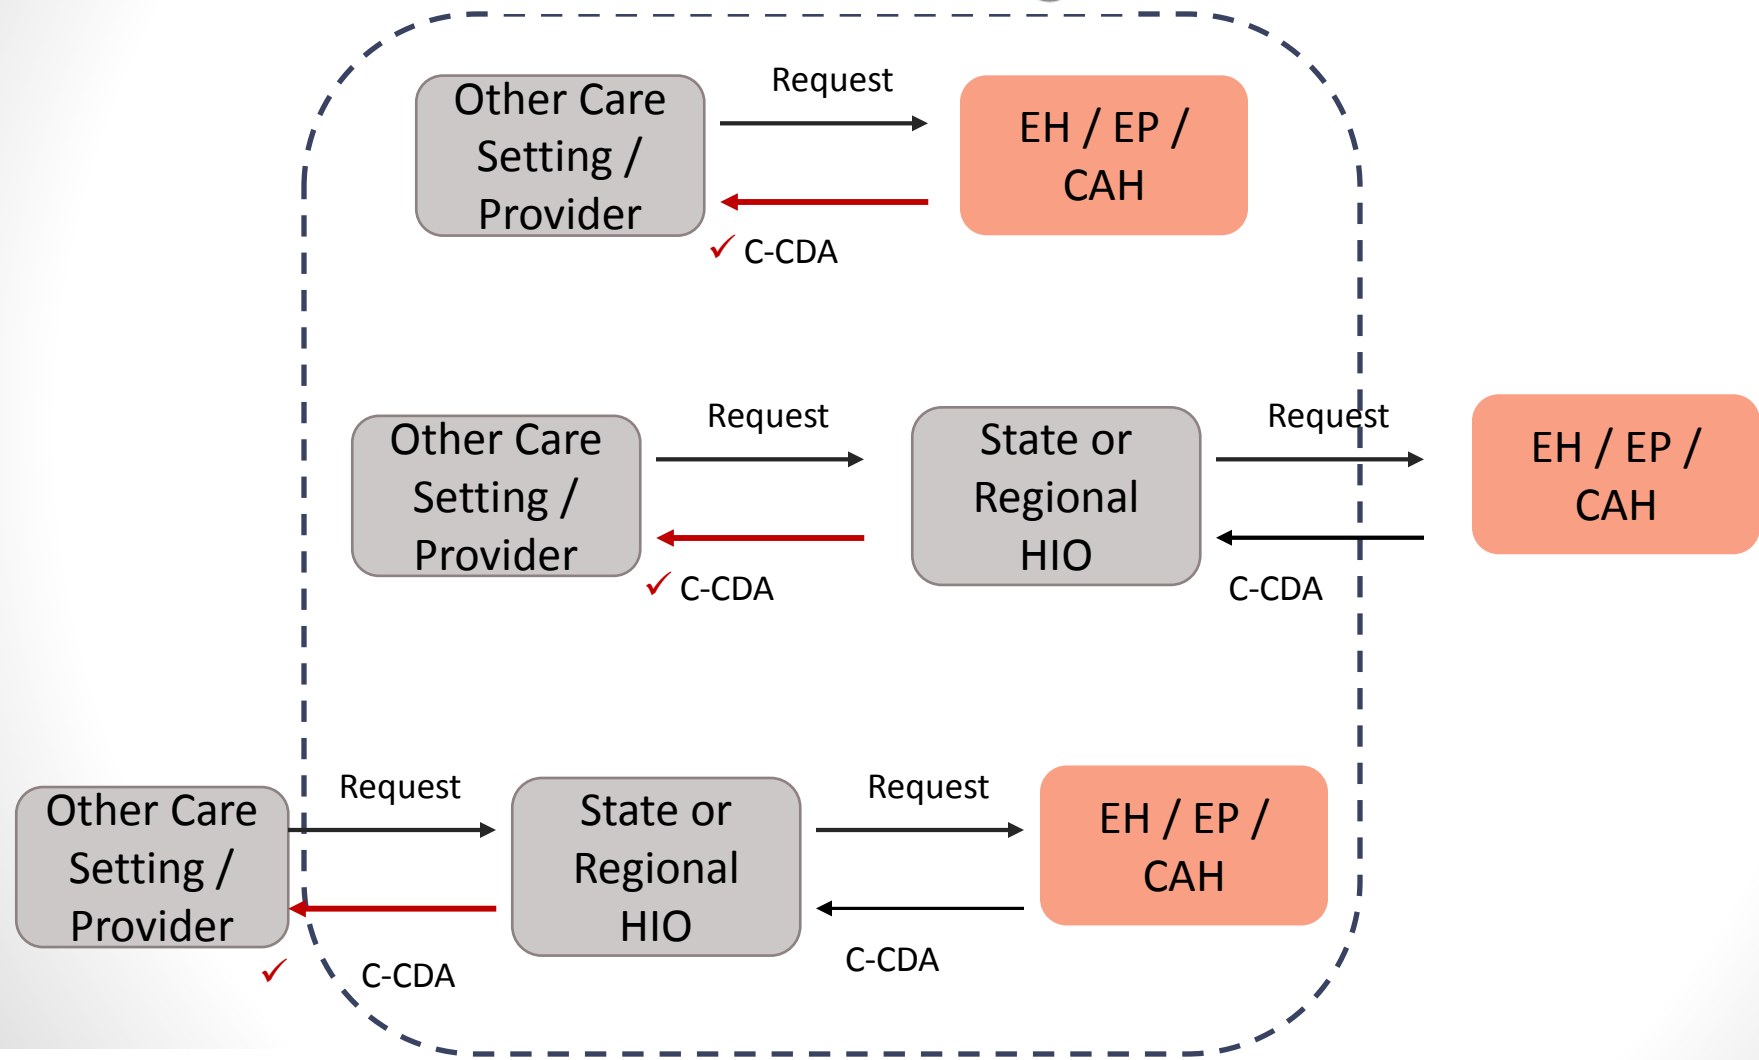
Other Care Setting / Provider

Request

EH / EP / CAH

✓ C-CDA

Other Care Setting / Provider

Request

State or Regional HIO

Request

EH / EP / CAH

✓ C-CDA

C-CDA

Other Care Setting / Provider

Request

State or Regional HIO

Request

EH / EP / CAH

✓ C-CDA

C-CDA